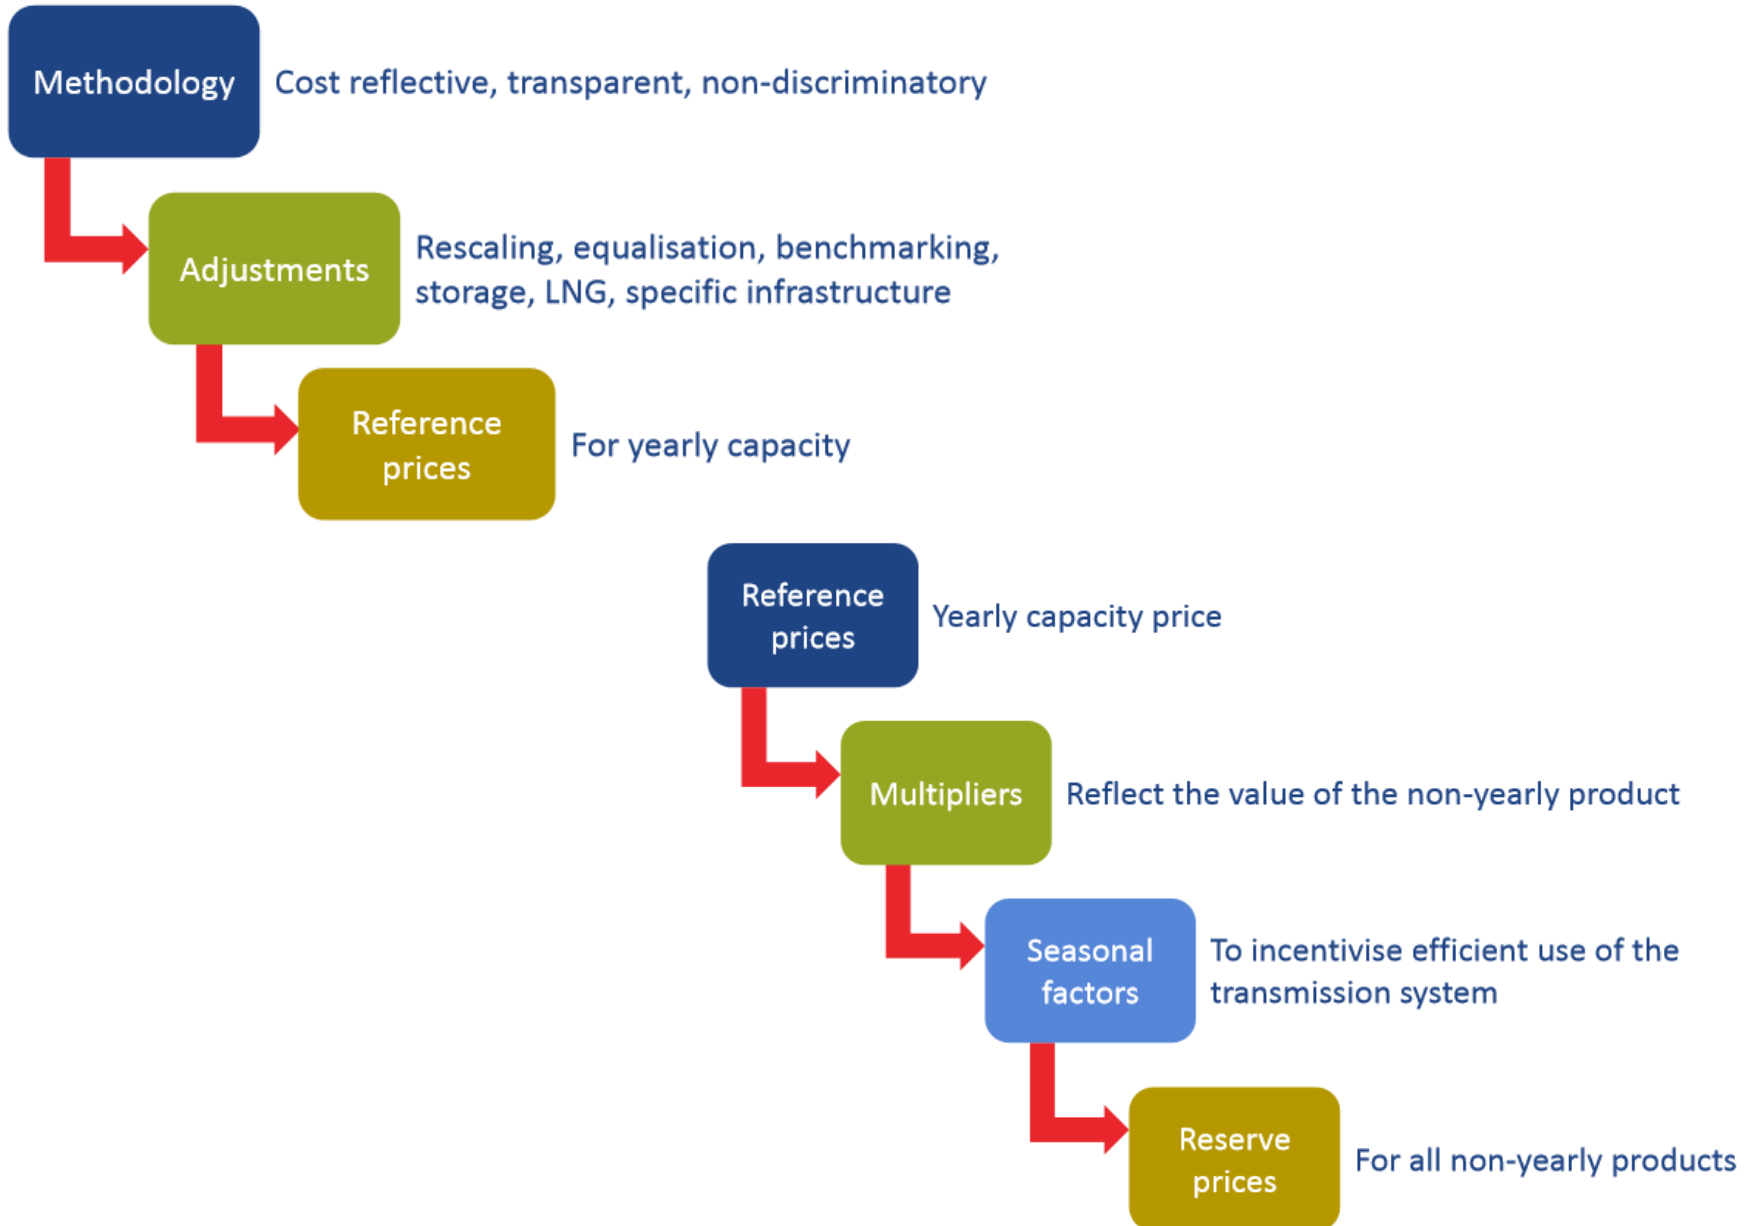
Methodology
Cost reflective, transparent, non-discriminatory

Adjustments
Rescaling, equalisation, benchmarking, storage, LNG, specific infrastructure

Reference prices
For yearly capacity

Reference prices
Yearly capacity price

Multipliers
Reflect the value of the non-yearly product

Seasonal factors
To incentivise efficient use of the transmission system

Reserve prices
For all non-yearly products